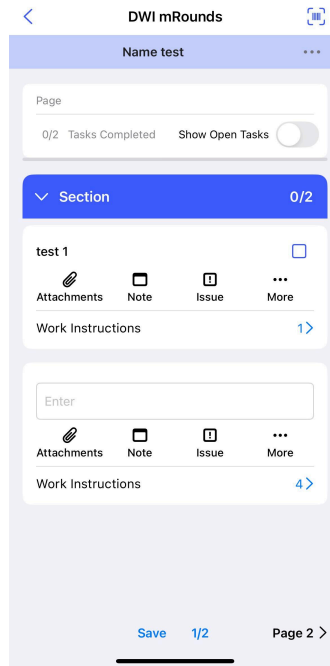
DWI mRounds

Name test

Page

0/2 Tasks Completed Show Open Tasks

Section 0/2

test 1

Attachments Note Issue More

Work Instructions 1

Enter

Attachments Note Issue More

Work Instructions 4

Save 1/2 Page 2